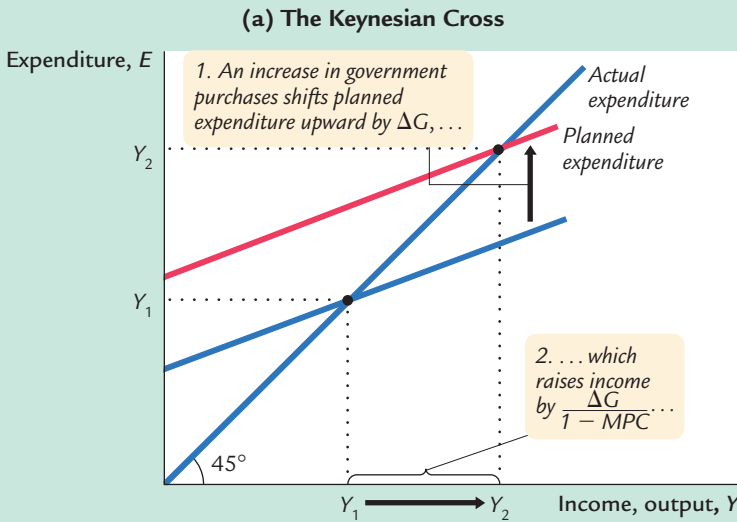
(a) The Keynesian Cross

Expenditure, E

1. An increase in government purchases shifts planned expenditure upward by $\Delta G$, . . .

Actual expenditure

Planned expenditure

$Y_2$

$Y_1$

2. . . . which raises income by $\frac{\Delta G}{1 - MPC}$. . .

45°

$Y_1$

$Y_2$

Income, output, Y